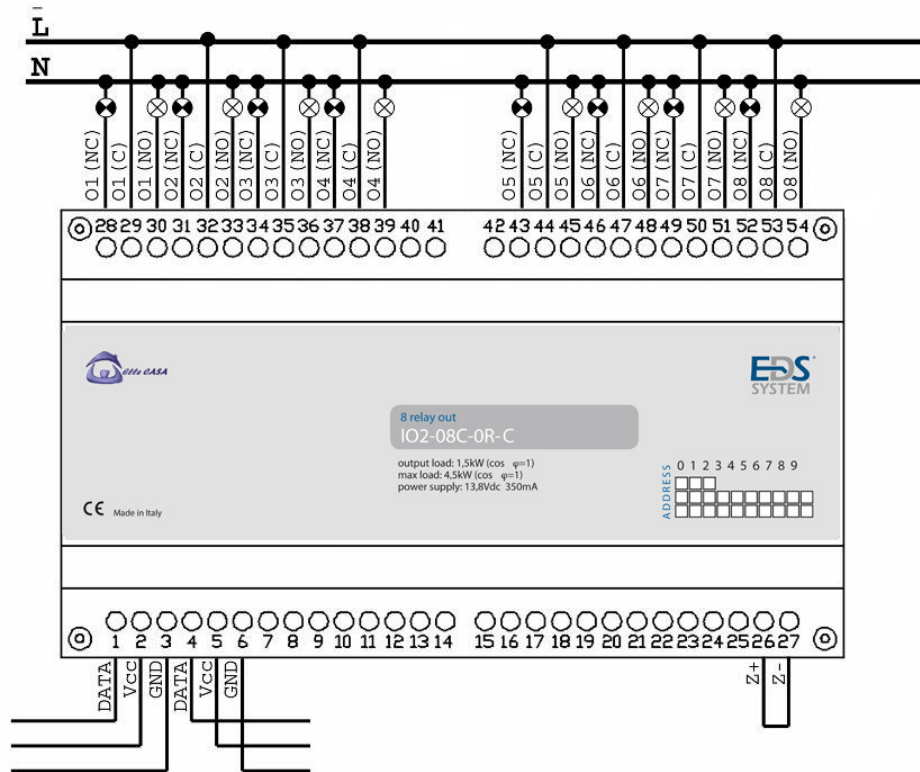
L

N

O1 (NC) O1 (C) O1 (NO) O2 (NC) O2 (C) O2 (NO) O3 (NC) O3 (C) O3 (NO) O4 (NC) O4 (C) O4 (NO)

O5 (NC) O5 (C) O5 (NO) O6 (NC) O6 (C) O6 (NO) O7 (NC) O7 (C) O7 (NO) O8 (NC) O8 (C) O8 (NO)

28 29 30 31 32 33 34 35 36 37 38 39 40 41 42 43 44 45 46 47 48 49 50 51 52 53 54

Elle CASA

EDS SYSTEM

8 relay out
IO2-08C-0R-C

output load: 1,5kW (cos φ=1)
max load: 4,5kW (cos φ=1)
power supply: 13,8Vdc 350mA

ADDRESS 0 1 2 3 4 5 6 7 8 9

CE Made in Italy

1 2 3 4 5 6 7 8 9 10 11 12 13 14 15 16 17 18 19 20 21 22 23 24 25 26 27

DATA Vcc GND DATA Vcc GND

Z+ Z-